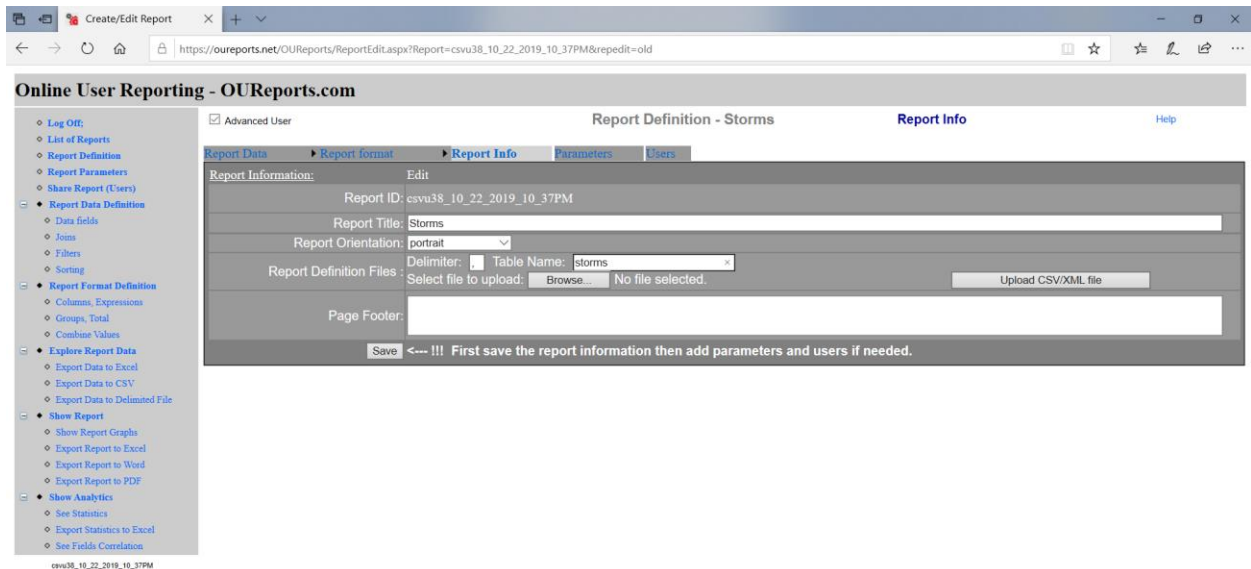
Create/Edit Report

https://oureports.net/OUReports/ReportEdit.aspx?Report=csvu38_10_22_2019_10_37PM&repedit=old

Online User Reporting - OUReports.com

Log Off;
List of Reports
Report Definition
Report Parameters
Share Report (Users)
Report Data Definition
Data fields
Joins
Filters
Sorting
Report Format Definition
Columns, Expressions
Groups, Total
Combine Values
Explore Report Data
Export Data to Excel
Export Data to CSV
Export Data to Delimited File
Show Report
Show Report Graphs
Export Report to Excel
Export Report to Word
Export Report to PDF
Show Analytics
See Statistics
Export Statistics to Excel
See Fields Correlation

csvu38_10_22_2019_10_37PM

Advanced User

Report Definition - Storms

Report Info

Help

Report Data | Report format | Report Info | Parameters | Users

| Report Information: | Edit |
|---|---|
| Report ID: | csvu38_10_22_2019_10_37PM |
| Report Title: | Storms |
| Report Orientation: | portrait |
| Report Definition Files : | Delimiter: , Table Name: storms<br>Select file to upload: Browse... No file selected. Upload CSV/XML file |
| Page Footer: | |

Save <--- !!! First save the report information then add parameters and users if needed.